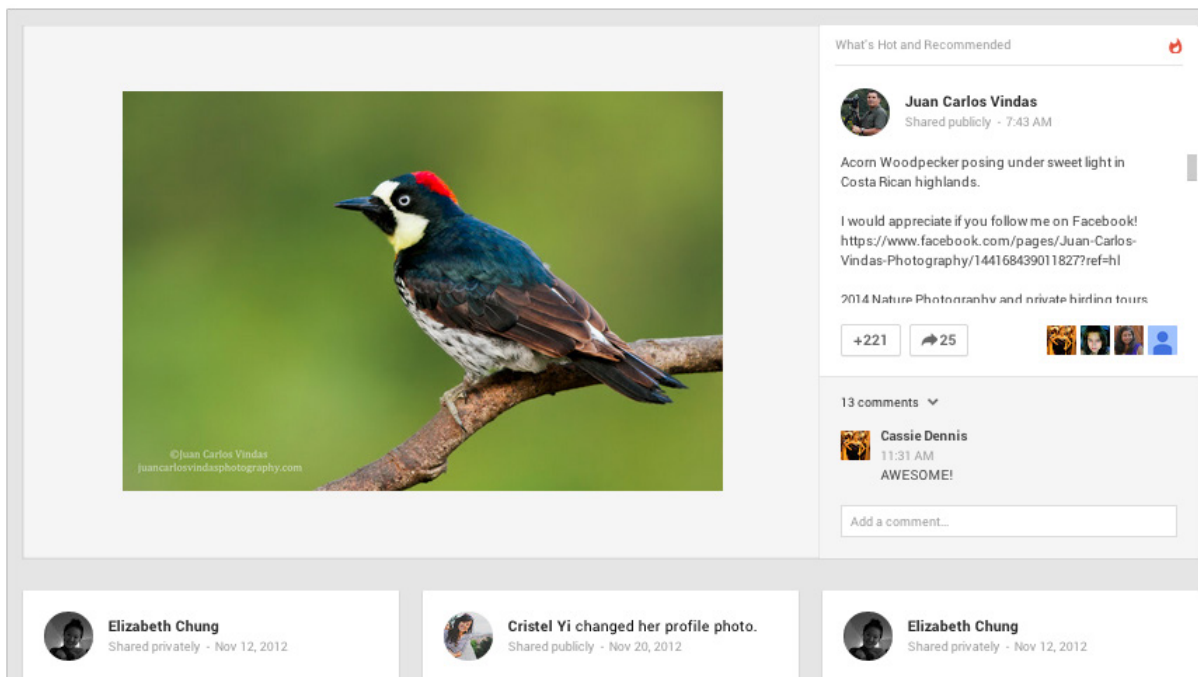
©Juan Carlos Vindas
juancarlosvindasphotography.com

What's Hot and Recommended

Juan Carlos Vindas
Shared publicly - 7:43 AM

Acorn Woodpecker posing under sweet light in Costa Rican highlands.

I would appreciate if you follow me on Facebook! https://www.facebook.com/pages/Juan-Carlos-Vindas-Photography/144168439011827?ref=hl

2014 Nature Photography and private birding tours

+221 25

13 comments

Cassie Dennis
11:31 AM
AWESOME!

Add a comment...

Elizabeth Chung
Shared privately - Nov 12, 2012

Cristel Yi changed her profile photo.
Shared publicly - Nov 20, 2012

Elizabeth Chung
Shared privately - Nov 12, 2012